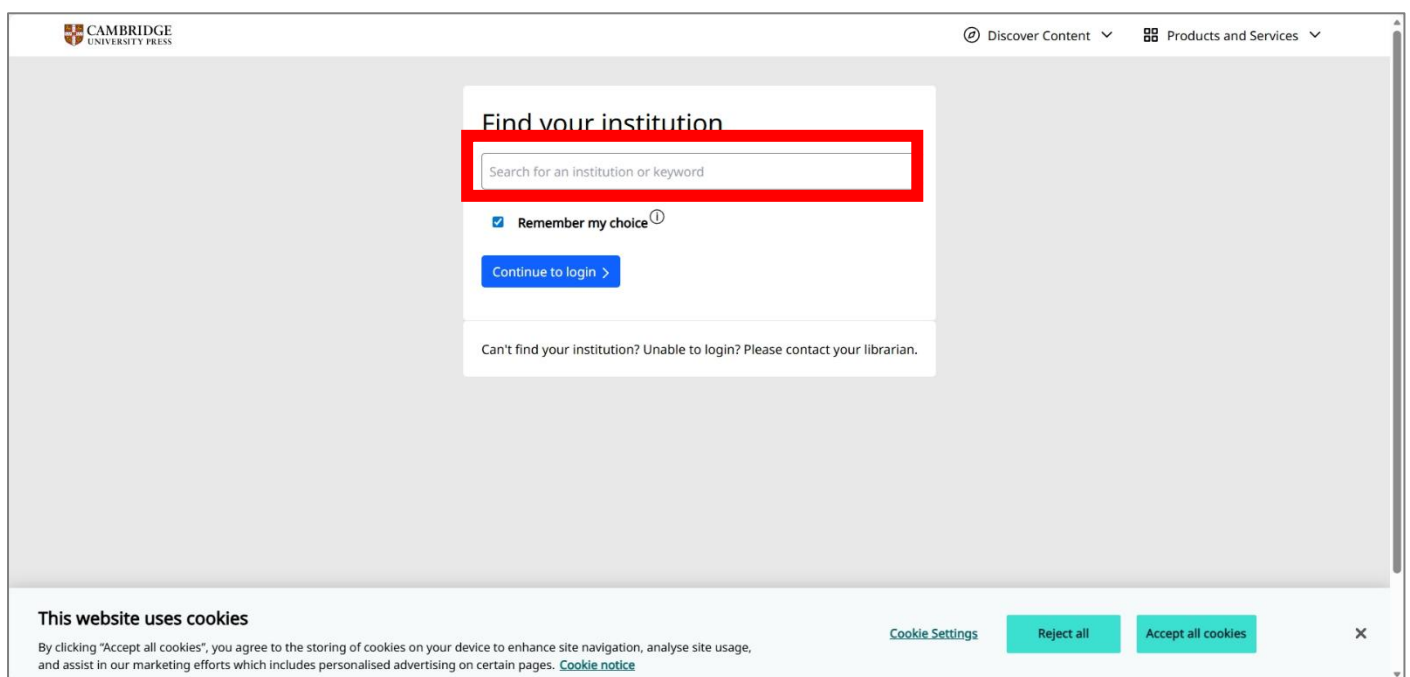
CAMBRIDGE
UNIVERSITY PRESS

Discover Content

Products and Services

Find your institution

Search for an institution or keyword

Remember my choice

Continue to login

Can't find your institution? Unable to login? Please contact your librarian.

This website uses cookies

By clicking "Accept all cookies", you agree to the storing of cookies on your device to enhance site navigation, analyse site usage, and assist in our marketing efforts which includes personalised advertising on certain pages. Cookie notice

Cookie Settings

Reject all

Accept all cookies